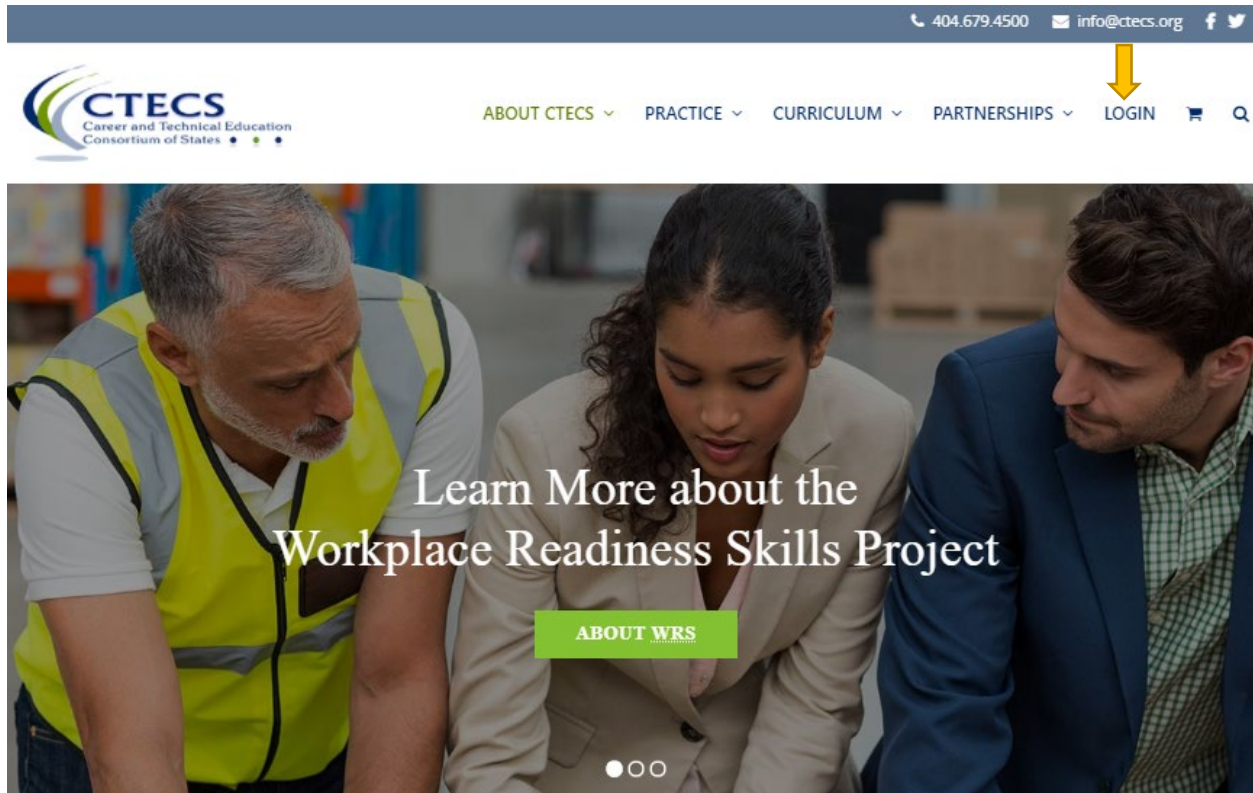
404.679.4500 info@ctecs.org

CTECS
Career and Technical Education
Consortium of States

ABOUT CTECS PRACTICE CURRICULUM PARTNERSHIPS LOGIN

Learn More about the Workplace Readiness Skills Project

ABOUT WRS